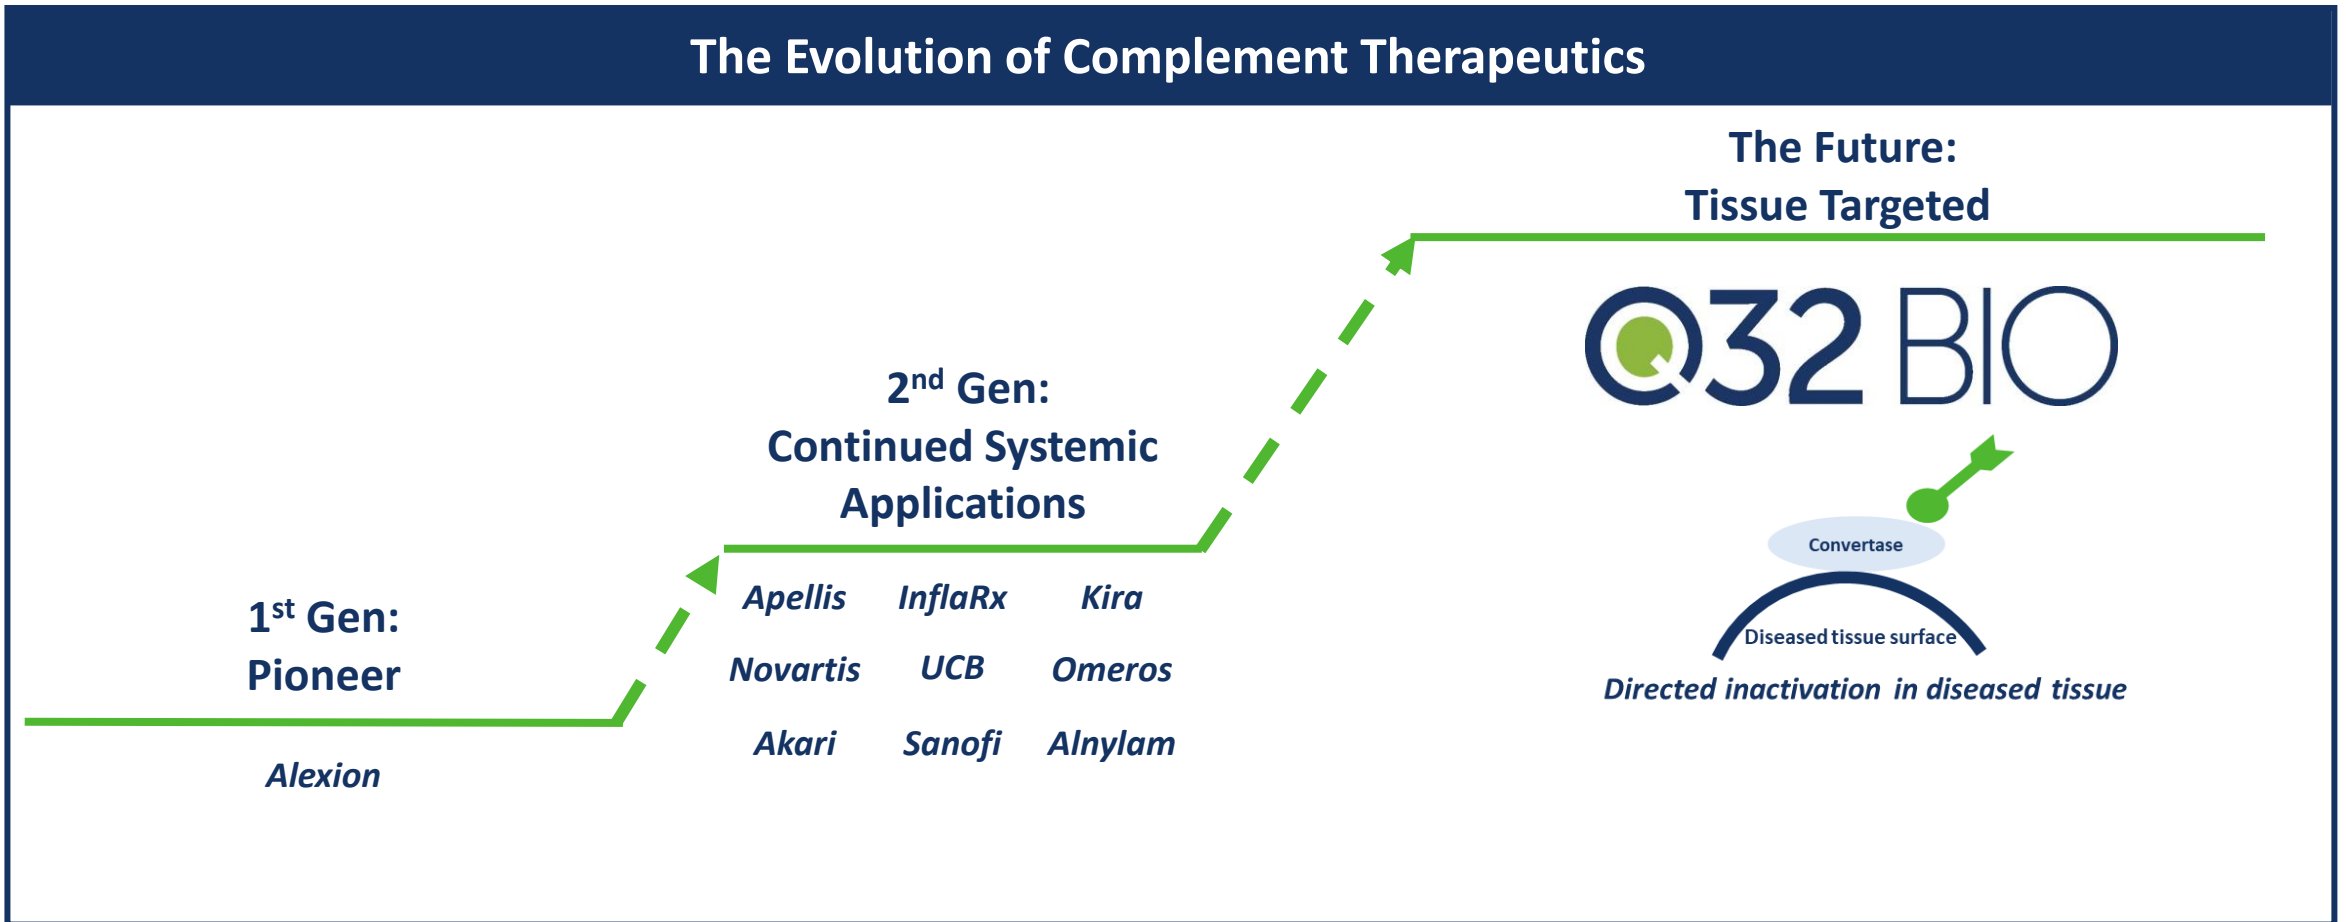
The Evolution of Complement Therapeutics

The Future:
Tissue Targeted

Q32 BIO

Convertase

Diseased tissue surface

Directed inactivation in diseased tissue

2$^{nd}$ Gen:
Continued Systemic Applications

| Apellis | InflaRx | Kira |
|---|---|---|
| Novartis | UCB | Omeros |
| Akari | Sanofi | Alnylam |

1$^{st}$ Gen:
Pioneer

Alexion